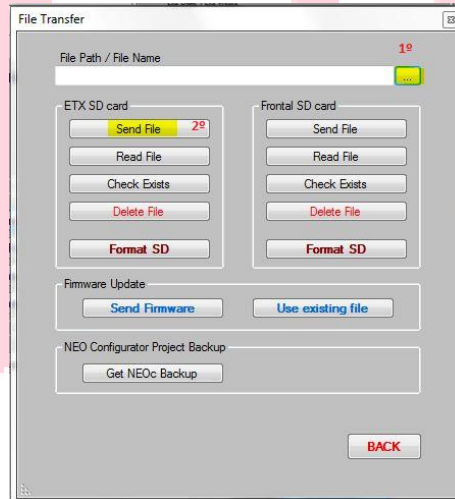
File Transfer

File Path / File Name

1º

...

ETX SD card

Send File

2º

Read File

Check Exists

Delete File

Format SD

Frontal SD card

Send File

Read File

Check Exists

Delete File

Format SD

Firmware Update

Send Firmware

Use existing file

NEO Configurator Project Backup

Get NEOc Backup

BACK